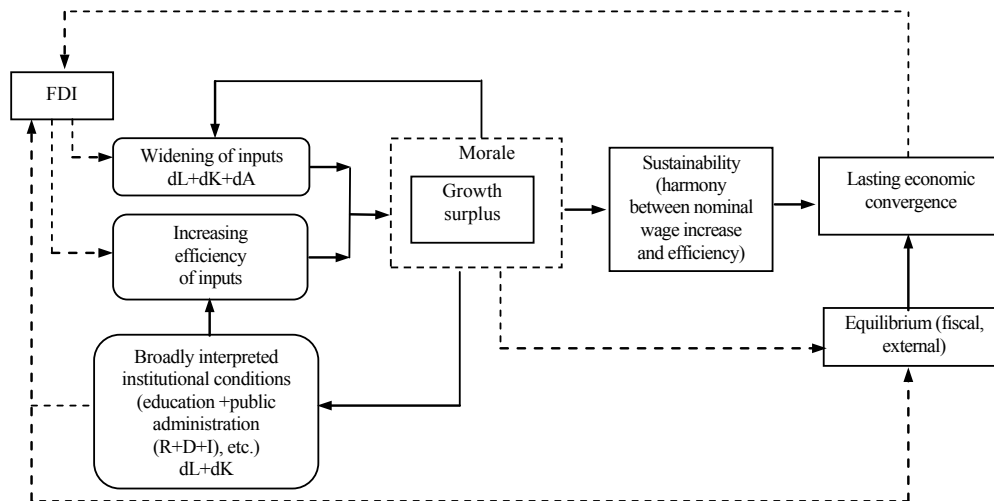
FDI

Widening of inputs
dL+dK+dA

Increasing efficiency of inputs

Broadly interpreted institutional conditions (education +public administration (R+D+I), etc.)
dL+dK

Morale

Growth surplus

Sustainability (harmony between nominal wage increase and efficiency)

Lasting economic convergence

Equilibrium (fiscal, external)